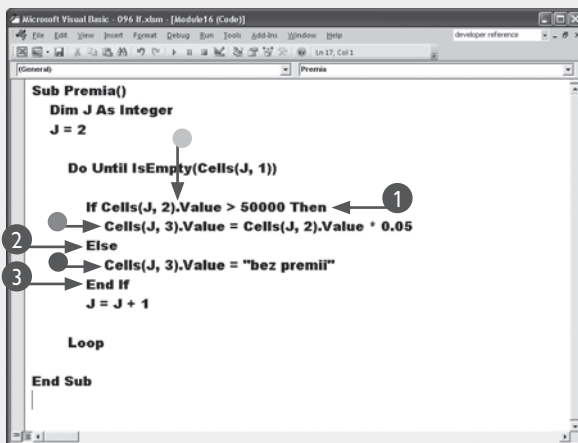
Microsoft Visual Basic - 096 If.xlsm - [Module16 (Code)]
File Edit View Insert Format Debug Run Tools Add-Ins Window Help
developer reference
Ln 17, Col 1
(General)
Premia

Sub Premia()
Dim J As Integer
J = 2

Do Until IsEmpty(Cells(J, 1))

If Cells(J, 2).Value > 50000 Then
Cells(J, 3).Value = Cells(J, 2).Value * 0.05
Else
Cells(J, 3).Value = "bez premii"
End If
J = J + 1

Loop

End Sub

1
2
3